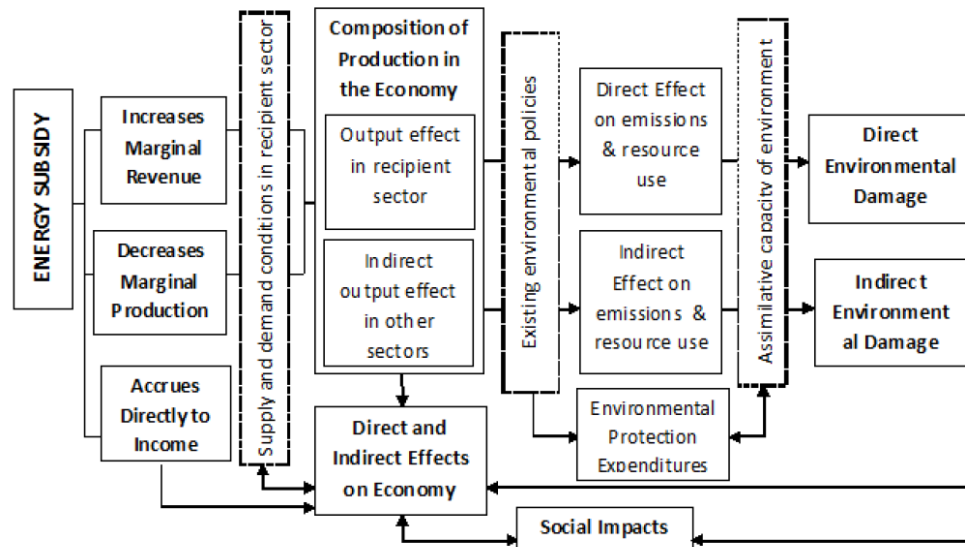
ENERGY SUBSIDY

Increases Marginal Revenue

Decreases Marginal Production

Accrues Directly to Income

Supply and demand conditions in recipient sector

Composition of Production in the Economy

Output effect in recipient sector

Indirect output effect in other sectors

Direct and Indirect Effects on Economy

Existing environmental policies

Direct Effect on emissions & resource use

Indirect Effect on emissions & resource use

Environmental Protection Expenditures

Assimilative capacity of environment

Direct Environmental Damage

Indirect Environmental Damage

Social Impacts